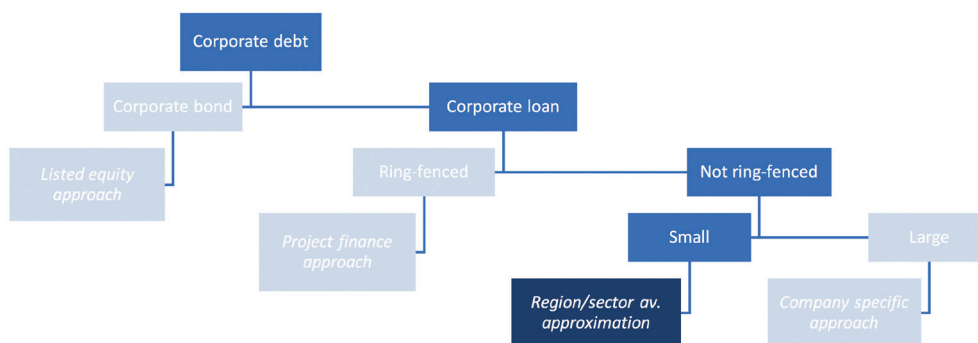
Corporate debt

Corporate bond

Corporate loan

Listed equity approach

Ring-fenced

Not ring-fenced

Project finance approach

Small

Large

Region/sector av. approximation

Company specific approach